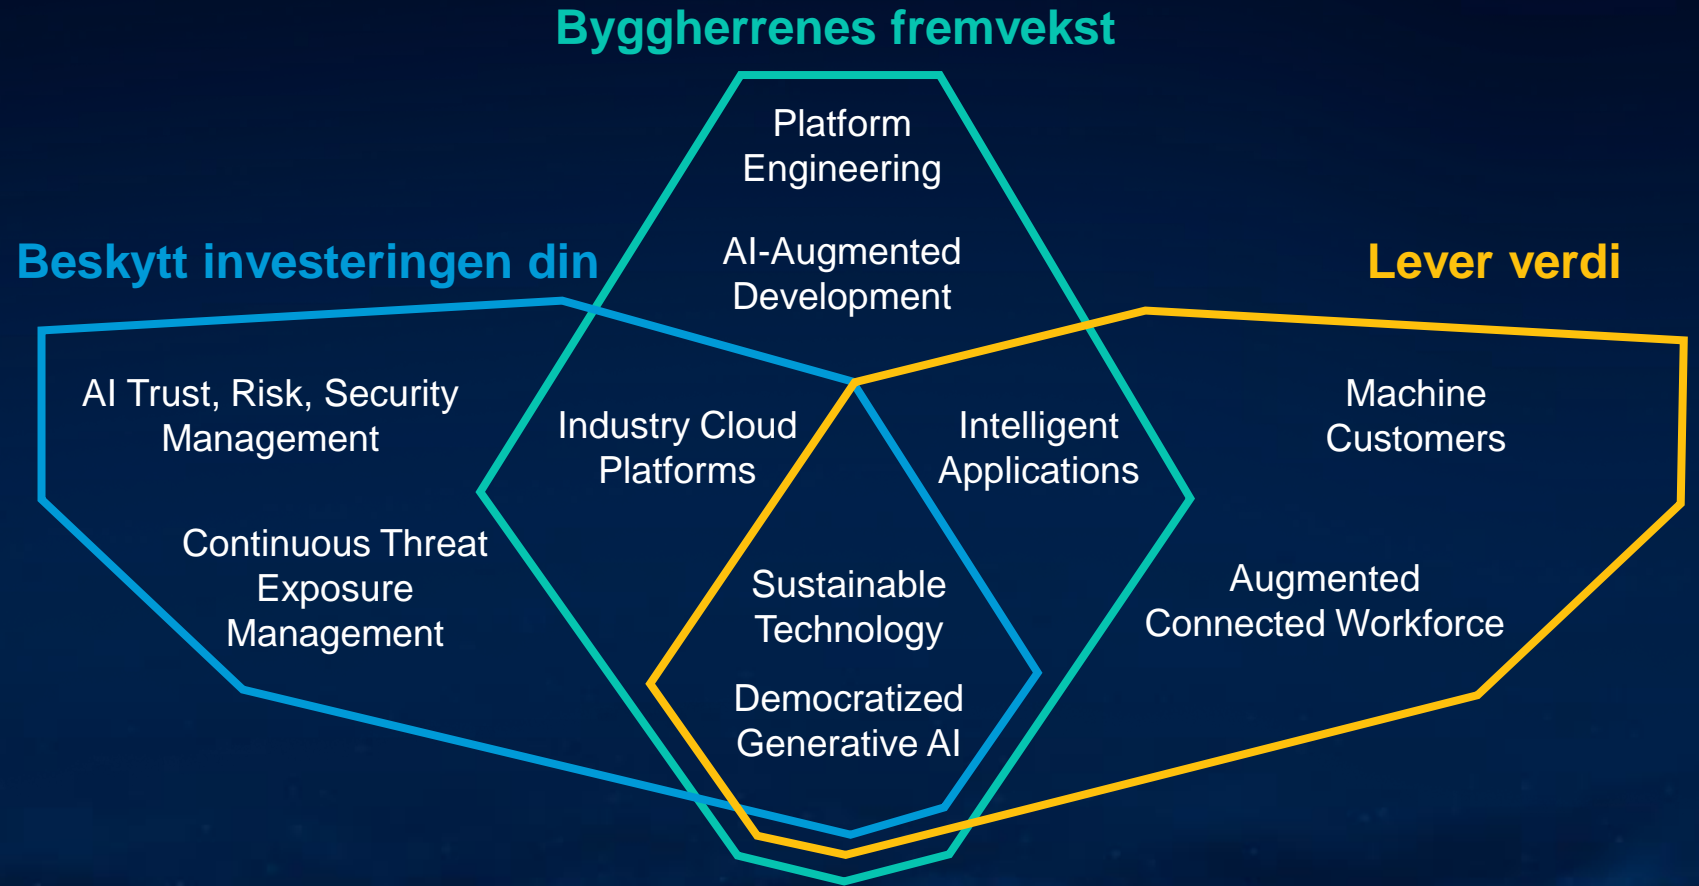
Byggherrenes fremvekst

Beskytt investeringen din

Lever verdi

Platform Engineering

AI-Augmented Development

AI Trust, Risk, Security Management

Industry Cloud Platforms

Intelligent Applications

Machine Customers

Continuous Threat Exposure Management

Sustainable Technology

Augmented Connected Workforce

Democratized Generative AI